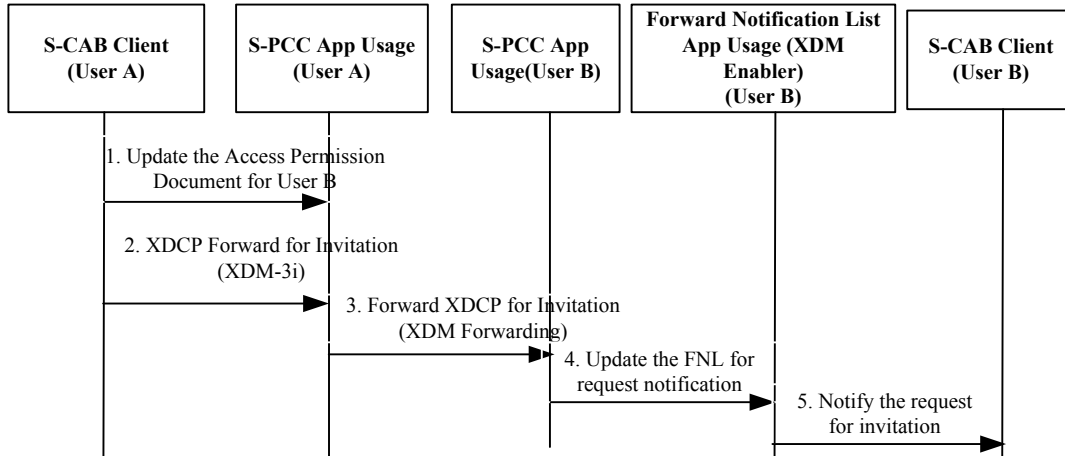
S-CAB Client (User A)

S-PCC App Usage (User A)

S-PCC App Usage(User B)

Forward Notification List App Usage (XDM Enabler) (User B)

S-CAB Client (User B)

1. Update the Access Permission Document for User B

2. XDCP Forward for Invitation (XDM-3i)

3. Forward XDCP for Invitation (XDM Forwarding)

4. Update the FNL for request notification

5. Notify the request for invitation